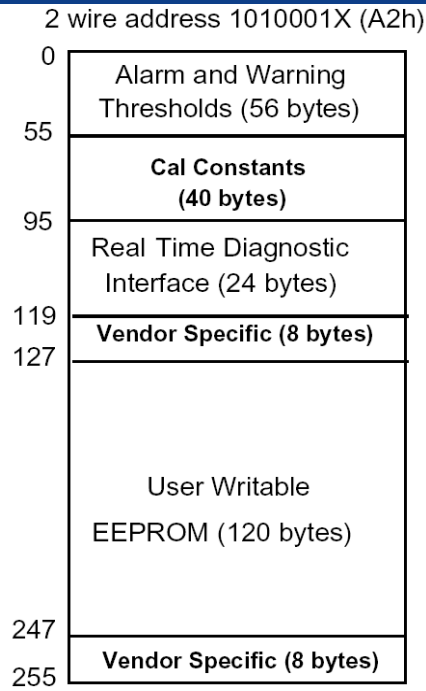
2 wire address 1010001X (A2h)

0

Alarm and Warning Thresholds (56 bytes)

55

Cal Constants (40 bytes)

95

Real Time Diagnostic Interface (24 bytes)

119

Vendor Specific (8 bytes)

127

User Writable EEPROM (120 bytes)

247

Vendor Specific (8 bytes)

255